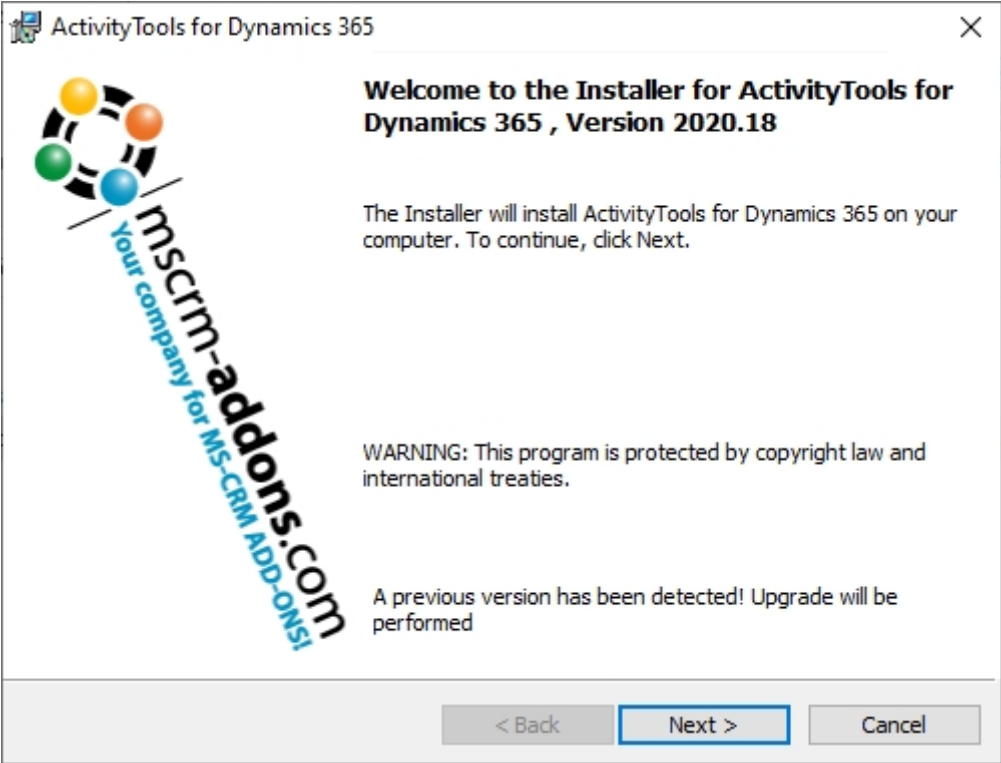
ActivityTools for Dynamics 365

×

mscrm-addons.com
Your company for MS-CRM ADD-ONS!

Welcome to the Installer for ActivityTools for Dynamics 365 , Version 2020.18

The Installer will install ActivityTools for Dynamics 365 on your computer. To continue, click Next.

WARNING: This program is protected by copyright law and international treaties.

A previous version has been detected! Upgrade will be performed

< Back

Next >

Cancel